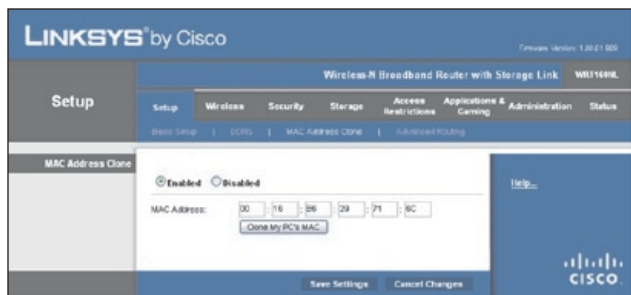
LINKSYS® by Cisco

Firmware Version: 1.00.01 000

Wireless-N Broadband Router with Storage Link WRT160NL

Setup

Setup | Wireless | Security | Storage | Access Restrictions | Applications & Gaming | Administration | Status

Basic Setup | DDNS | MAC Address Clone | Advanced Routing

MAC Address Clone

Enabled Disabled

MAC Address: 00 : 16 : B6 : 29 : 71 : 6C

Clone My PC's MAC

Help...

Save Settings Cancel Changes

CISCO